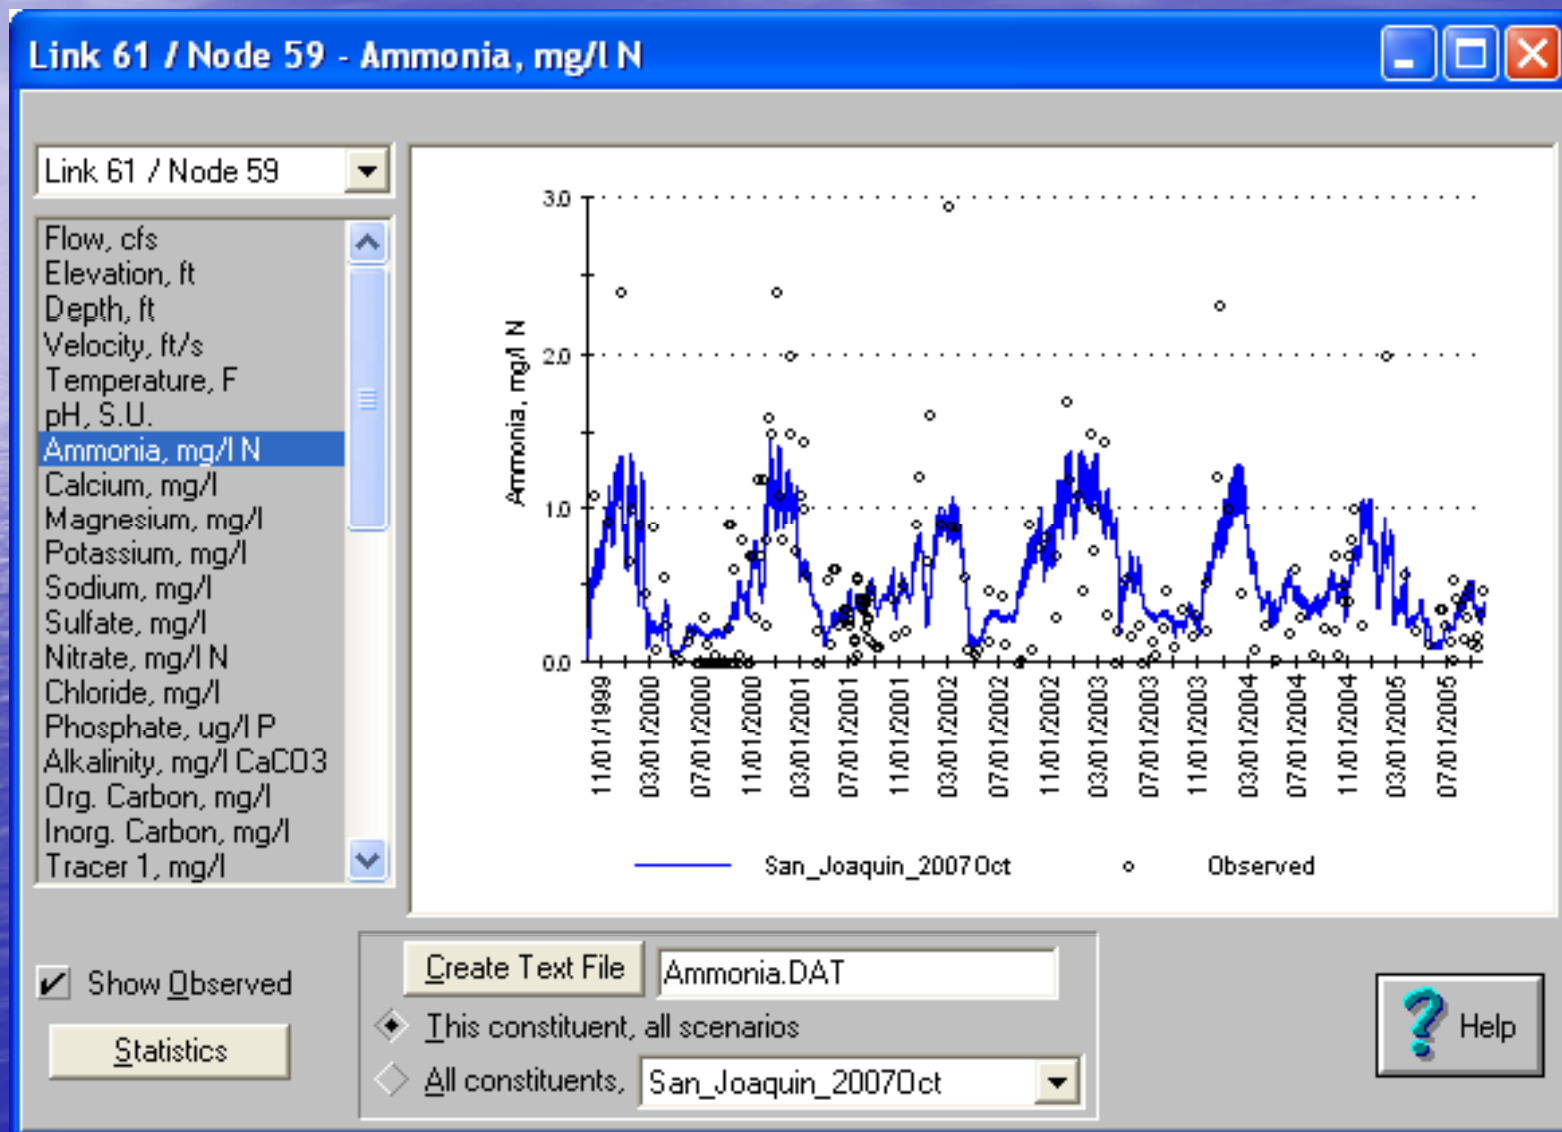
Link 61 / Node 59 - Ammonia, mg/l N

Link 61 / Node 59

Flow, cfs
Elevation, ft
Depth, ft
Velocity, ft/s
Temperature, F
pH, S.U.
Ammonia, mg/l N
Calcium, mg/l
Magnesium, mg/l
Potassium, mg/l
Sodium, mg/l
Sulfate, mg/l
Nitrate, mg/l N
Chloride, mg/l
Phosphate, ug/l P
Alkalinity, mg/l CaCO3
Org. Carbon, mg/l
Inorg. Carbon, mg/l
Tracer 1, mg/l

Ammonia, mg/l N

3.0
2.0
1.0
0.0

11/01/1999
03/01/2000
07/01/2000
11/01/2000
03/01/2001
07/01/2001
11/01/2001
03/01/2002
07/01/2002
11/01/2002
03/01/2003
07/01/2003
11/01/2003
03/01/2004
07/01/2004
11/01/2004
03/01/2005
07/01/2005

San_Joaquin_2007Oct
Observed

Show Observed
Statistics
Create Text File
Ammonia.DAT
This constituent, all scenarios
All constituents,
San_Joaquin_2007Oct
Help